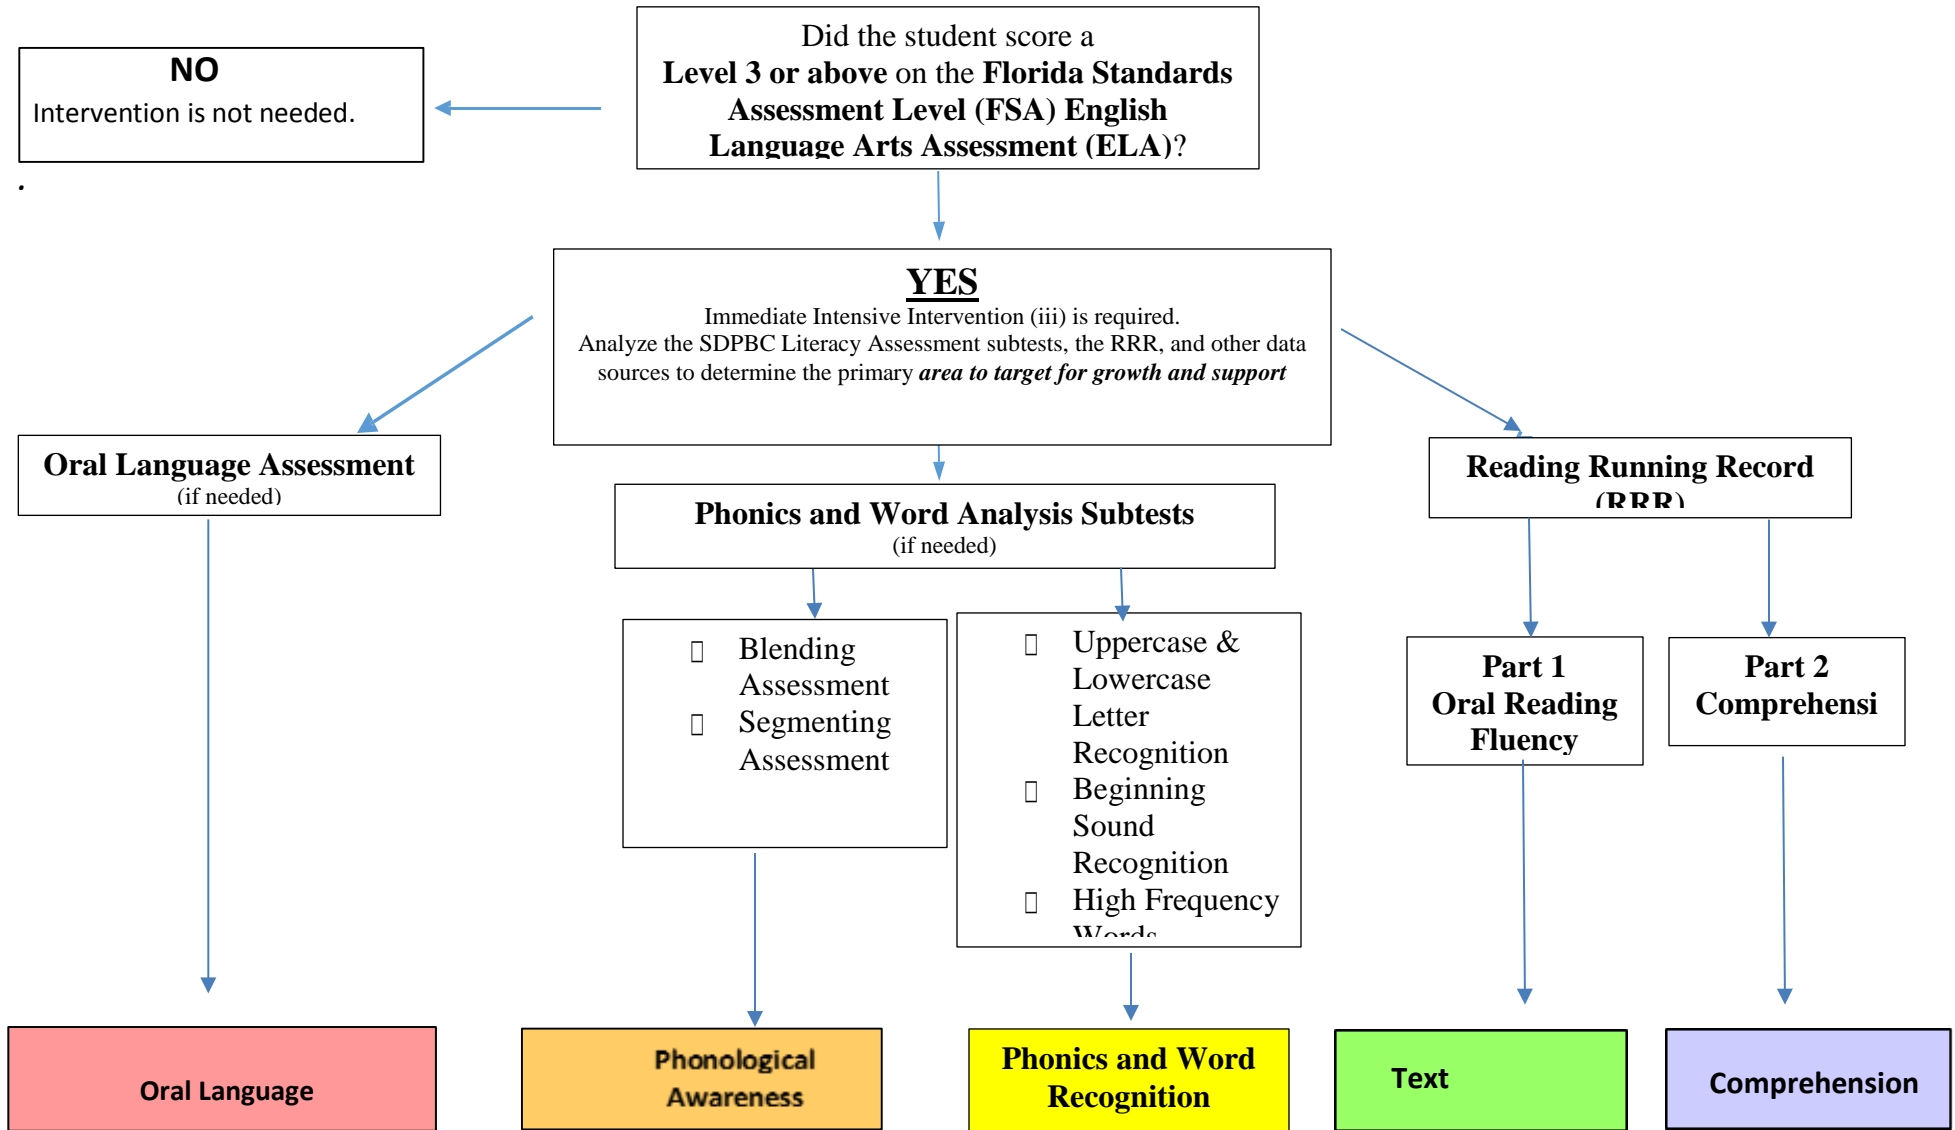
Did the student score a **Level 3 or above** on the **Florida Standards Assessment Level (FSA) English Language Arts Assessment (ELA)**?

**NO**
Intervention is not needed.

.

**YES**
Immediate Intensive Intervention (iii) is required.
Analyze the SDPBC Literacy Assessment subtests, the RRR, and other data sources to determine the primary ***area to target for growth and support***

**Oral Language Assessment**
(if needed)

**Phonics and Word Analysis Subtests**
(if needed)

**Reading Running Record (RRR)**

Blending Assessment
Segmenting Assessment

Uppercase & Lowercase Letter Recognition
Beginning Sound Recognition
High Frequency Words

**Part 1 Oral Reading Fluency**

**Part 2 Comprehensi**

Oral Language

Phonological Awareness

Phonics and Word Recognition

Text

Comprehension